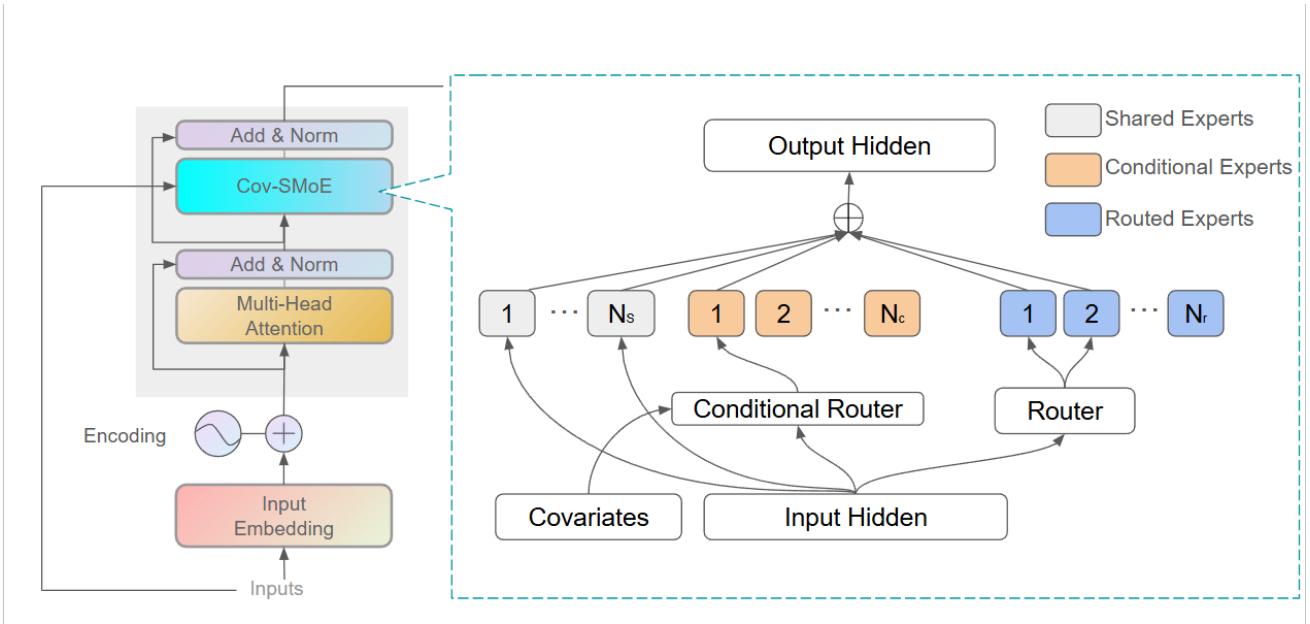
Add & Norm
Cov-SMoE
Add & Norm
Multi-Head Attention
Encoding
Input Embedding
Inputs

Output Hidden
Shared Experts
Conditional Experts
Routed Experts
1 ··· $N_s$
1 2 ··· $N_c$
1 2 ··· $N_r$
Conditional Router
Router
Covariates
Input Hidden